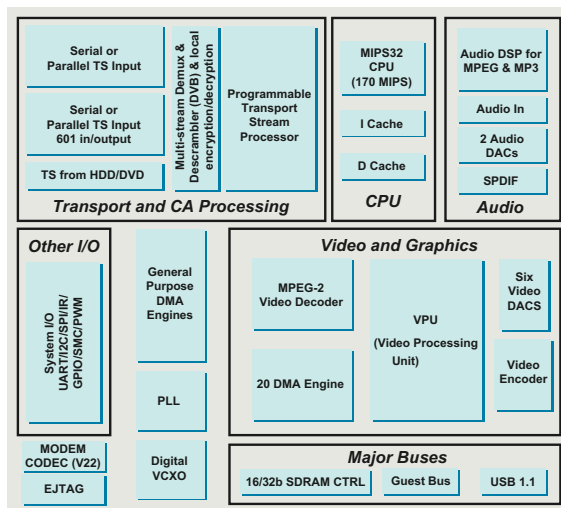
Serial or Parallel TS Input

Serial or Parallel TS Input 601 in/output

TS from HDD/DVD

Multi-stream Demux & Descrambler (DVB) & local encryption/decryption

Programmable Transport Stream Processor

Transport and CA Processing

MIPS32 CPU (170 MIPS)

I Cache

D Cache

CPU

Audio DSP for MPEG & MP3

Audio In

2 Audio DACs

SPDIF

Audio

Other I/O

System I/O UART/I2C/SPI/IR/ GPIO/SMC/PWM

General Purpose DMA Engines

PLL

Digital VCXO

MODEM CODEC (V22)

EJTAG

Video and Graphics

MPEG-2 Video Decoder

20 DMA Engine

VPU (Video Processing Unit)

Six Video DACS

Video Encoder

Major Buses

16/32b SDRAM CTRL

Guest Bus

USB 1.1